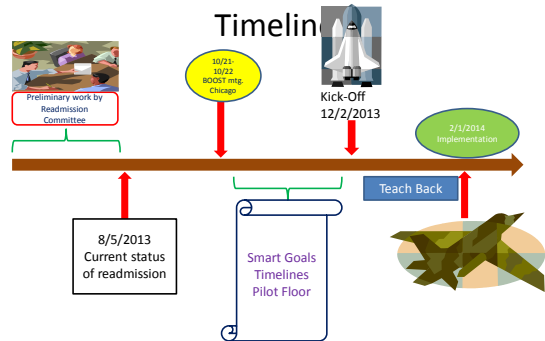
Timeline

Preliminary work by Readmission Committee

10/21-10/22 BOOST mtg. Chicago

Kick-Off 12/2/2013

2/1/2014 Implementation

Teach Back

8/5/2013 Current status of readmission

Smart Goals Timelines Pilot Floor